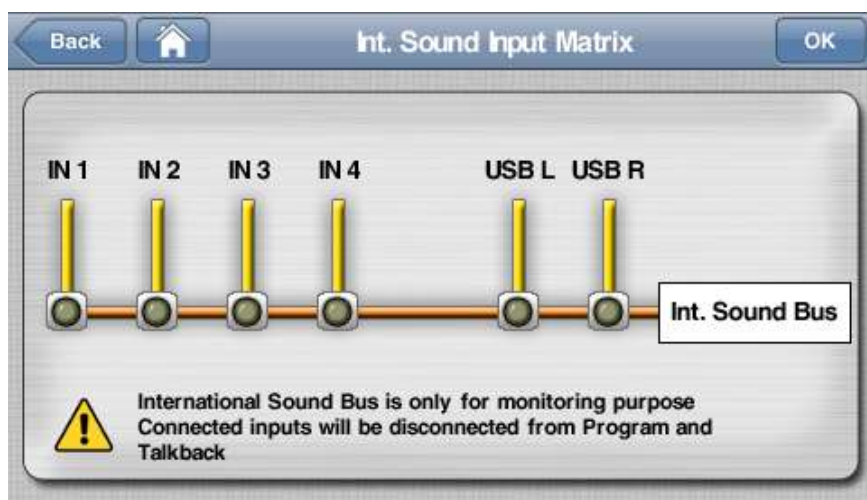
Back

Int. Sound Input Matrix

OK

IN 1

IN 2

IN 3

IN 4

USB L

USB R

Int. Sound Bus

International Sound Bus is only for monitoring purpose
Connected inputs will be disconnected from Program and Talkback